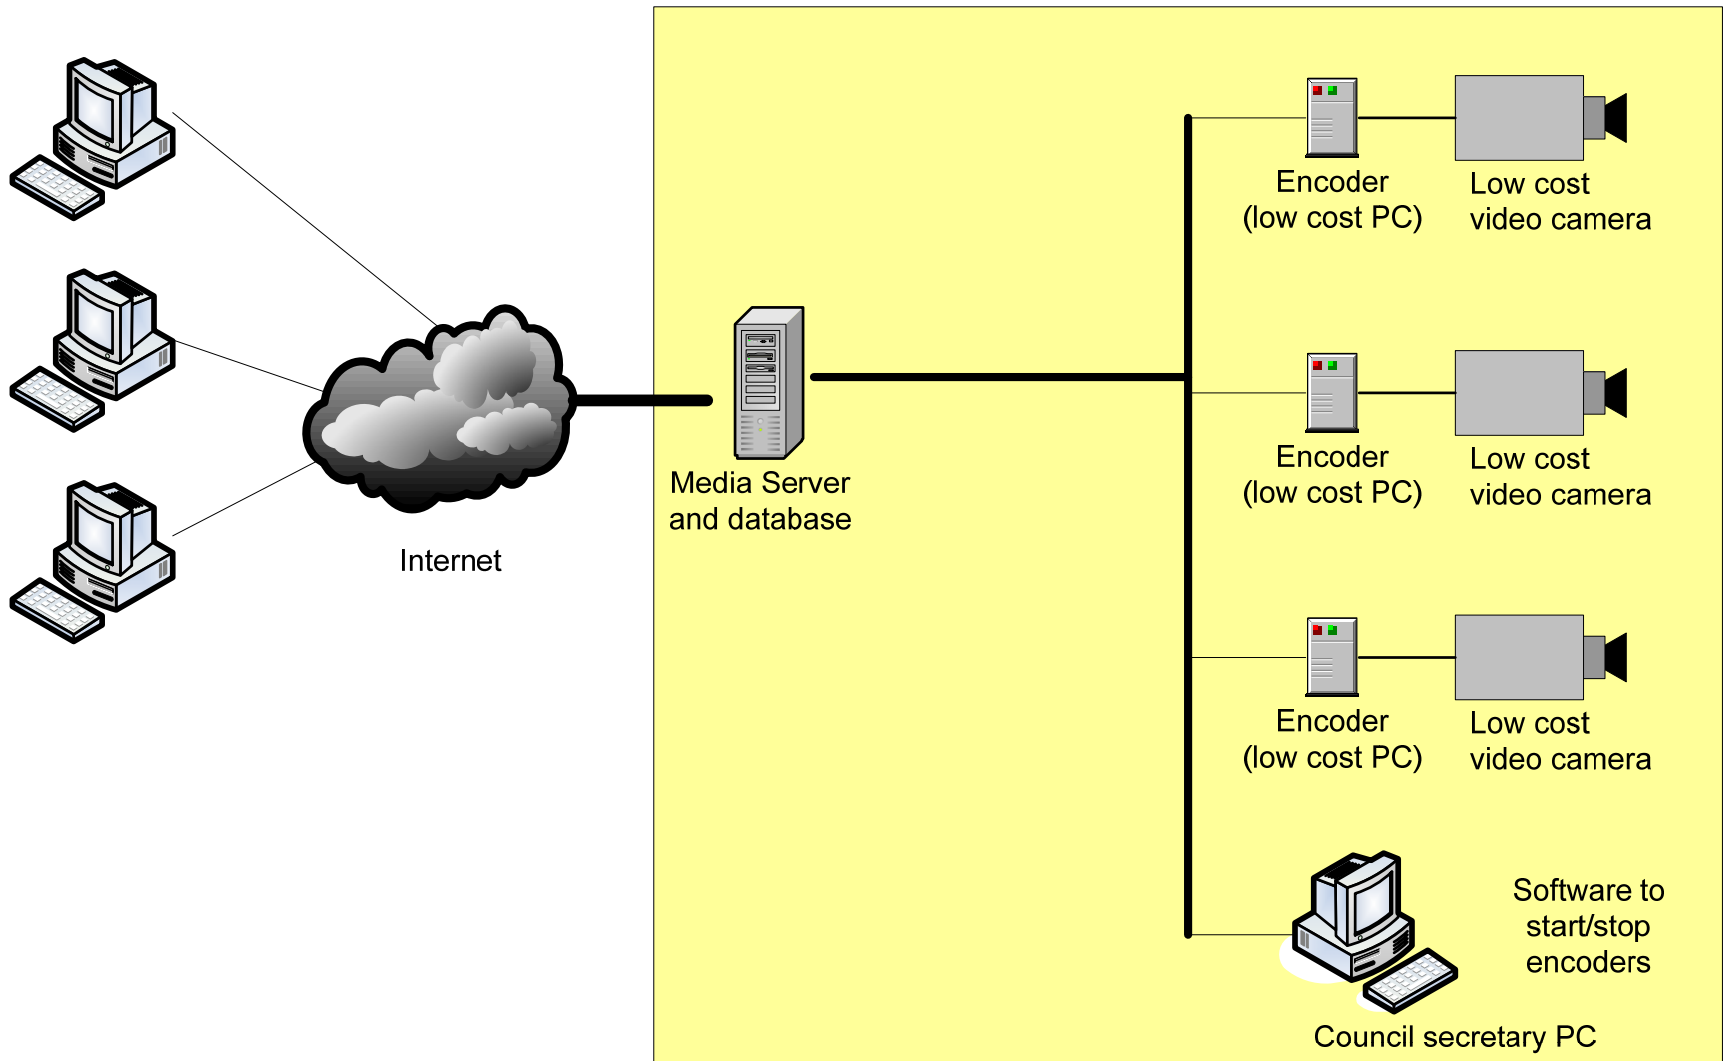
Internet

Media Server and database

Encoder (low cost PC)

Low cost video camera

Encoder (low cost PC)

Low cost video camera

Encoder (low cost PC)

Low cost video camera

Software to start/stop encoders

Council secretary PC